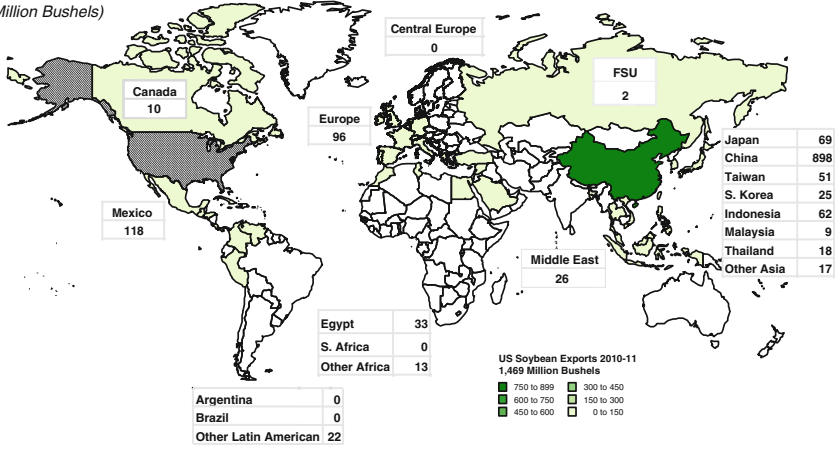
Million Bushels)

Central Europe
0

Canada
10

FSU
2

Europe
96

| Japan | 69 |
|---|---|
| China | 898 |
| Taiwan | 51 |
| S. Korea | 25 |
| Indonesia | 62 |
| Malaysia | 9 |
| Thailand | 18 |
| Other Asia | 17 |

Mexico
118

Middle East
26

| Egypt | 33 |
|---|---|
| S. Africa | 0 |
| Other Africa | 13 |

US Soybean Exports 2010-11
1,469 Million Bushels

750 to 899
600 to 750
450 to 600
300 to 450
150 to 300
0 to 150

| Argentina | 0 |
|---|---|
| Brazil | 0 |
| Other Latin American | 22 |